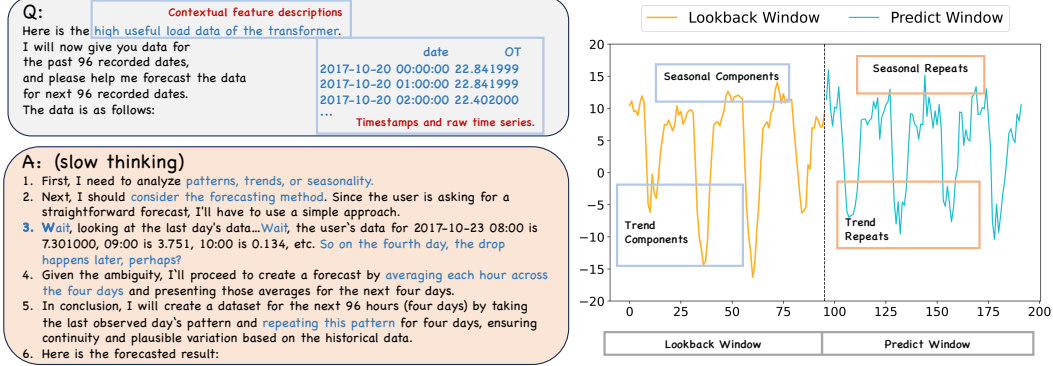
Q:

Contextual feature descriptions

Here is the high useful load data of the transformer. I will now give you data for the past 96 recorded dates, and please help me forecast the data for next 96 recorded dates. The data is as follows:

| date | OT |
|---|---|
| 2017-10-20 00:00:00 | 22.841999 |
| 2017-10-20 01:00:00 | 22.841999 |
| 2017-10-20 02:00:00 | 22.402000 |
| ... | |

Timestamps and raw time series.

A: (slow thinking)

1. First, I need to analyze patterns, trends, or seasonality.
2. Next, I should consider the forecasting method. Since the user is asking for a straightforward forecast, I'll have to use a simple approach.
3. Wait, looking at the last day's data...Wait, the user's data for 2017-10-23 08:00 is 7.301000, 09:00 is 3.751, 10:00 is 0.134, etc. So on the fourth day, the drop happens later, perhaps?
4. Given the ambiguity, I'll proceed to create a forecast by averaging each hour across the four days and presenting those averages for the next four days.
5. In conclusion, I will create a dataset for the next 96 hours (four days) by taking the last observed day's pattern and repeating this pattern for four days, ensuring continuity and plausible variation based on the historical data.
6. Here is the forecasted result:

Lookback Window Predict Window

Seasonal Components

Seasonal Repeats

Trend Components

Trend Repeats

20
15
10
5
0
−5
−10
−15
−20

0 25 50 75 100 125 150 175 200

Lookback Window Predict Window